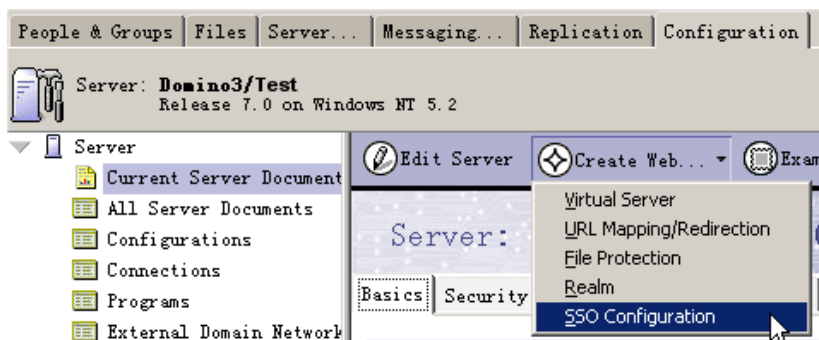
People & Groups | Files | Server... | Messaging... | Replication | Configuration

Server: Domino3/Test
Release 7.0 on Windows NT 5.2

Server
Current Server Document
All Server Documents
Configurations
Connections
Programs
External Domain Network

Edit Server
Create Web...
Exam

Virtual Server
URL Mapping/Redirection
File Protection
Realm
SSO Configuration

Server:

Basics
Security